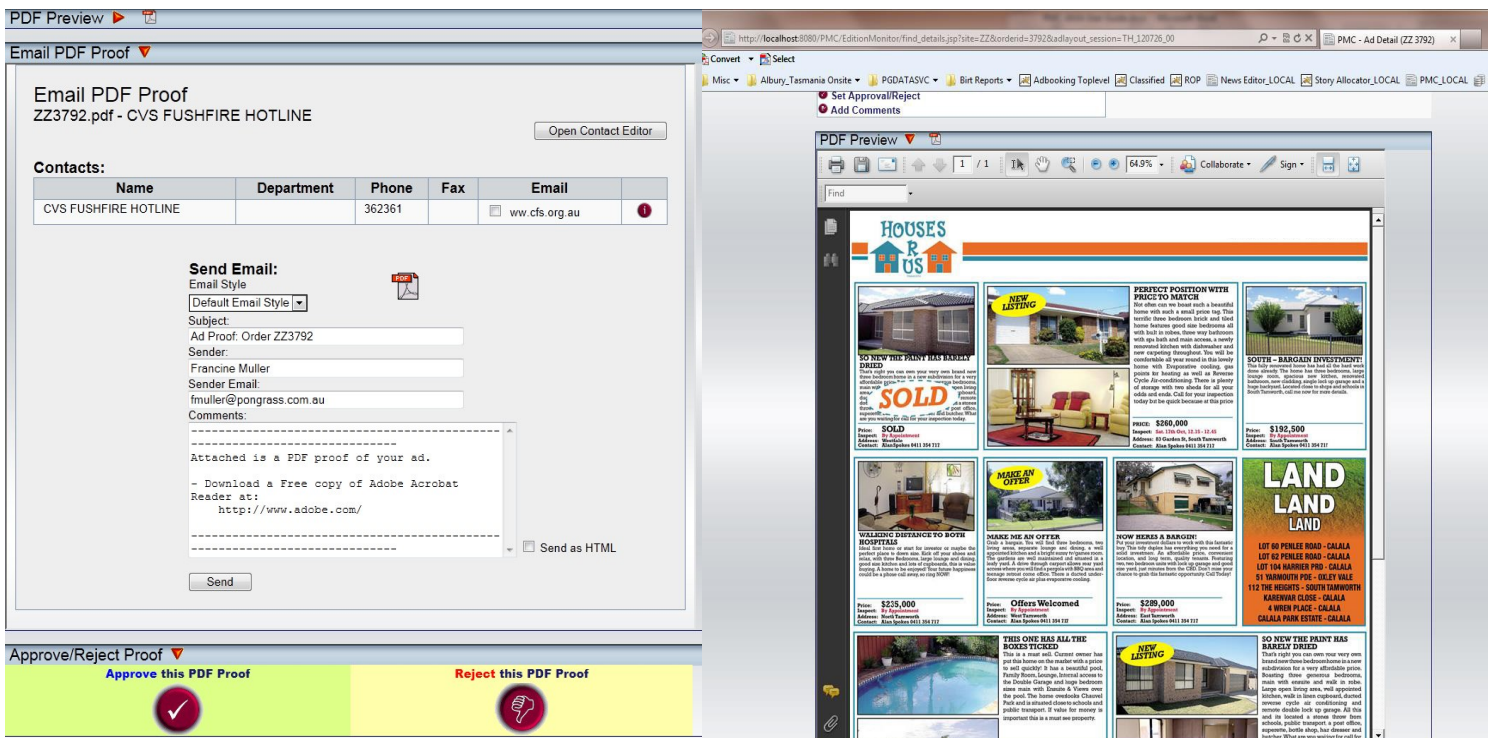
PDF Preview

Email PDF Proof

Email PDF Proof
ZZ3792.pdf - CVS FUSHFIRE HOTLINE

Open Contact Editor

Contacts:

| Name | Department | Phone | Fax | Email | |
|---|---|---|---|---|---|
| CVS FUSHFIRE HOTLINE | | 362361 | | ww.cfs.org.au | |

Send Email:
Email Style
Default Email Style
Subject:
Ad Proof: Order ZZ3792
Sender:
Francine Muller
Sender Email:
fmuller@pongrass.com.au
Comments:
----------------------------------------------------------------------------
Attached is a PDF proof of your ad.

- Download a Free copy of Adobe Acrobat Reader at:
http://www.adobe.com/
----------------------------------------------------------------------------

Send as HTML

Send

Approve/Reject Proof

Approve this PDF Proof

Reject this PDF Proof

http://localhost:8080/PMC/EditionMonitor/find_details.jsp?site=ZZ&orderid=3792&adlayout_session=TH_120726_00

PMC - Ad Detail (ZZ 3792)

Convert Select

Misc Albury_Tasmania Onsite PGDATASVC Birt Reports Adbooking Toplevel Classified ROP News Editor_LOCAL Story Allocator_LOCAL PMC_LOCAL

Set Approval/Reject
Add Comments

PDF Preview

1 / 1 64.9% Collaborate Sign

Find

HOUSES R US

SO NEW THE PAINT HAS BARELY DRIED
SOLD
Price: SOLD

NEW LISTING
PERFECT POSITION WITH PRICE TO MATCH
PRICE: $260,000

SOUTH – BARGAIN INVESTMENT!
Price: $192,500

WALKING DISTANCE TO BOTH HOSPITALS
Price: $235,000

MAKE AN OFFER
MAKE AN OFFER
Price: Offers Welcomed

NOW HERES A BARGIN!
Price: $289,000

LAND
LAND
LAND
LOT 60 PENLEE ROAD - CALALA
LOT 62 PENLEE ROAD - CALALA
LOT 104 HARRIER PRD - CALALA
51 YARMOUTH PDE - OXLEY VALE
112 THE HEIGHTS - SOUTH TAMWORTH
KARENVAR CLOSE - CALALA
4 WREN PLACE - CALALA
CALALA PARK ESTATE - CALALA

THIS ONE HAS ALL THE BOXES TICKED

NEW LISTING

SO NEW THE PAINT HAS BARELY DRIED